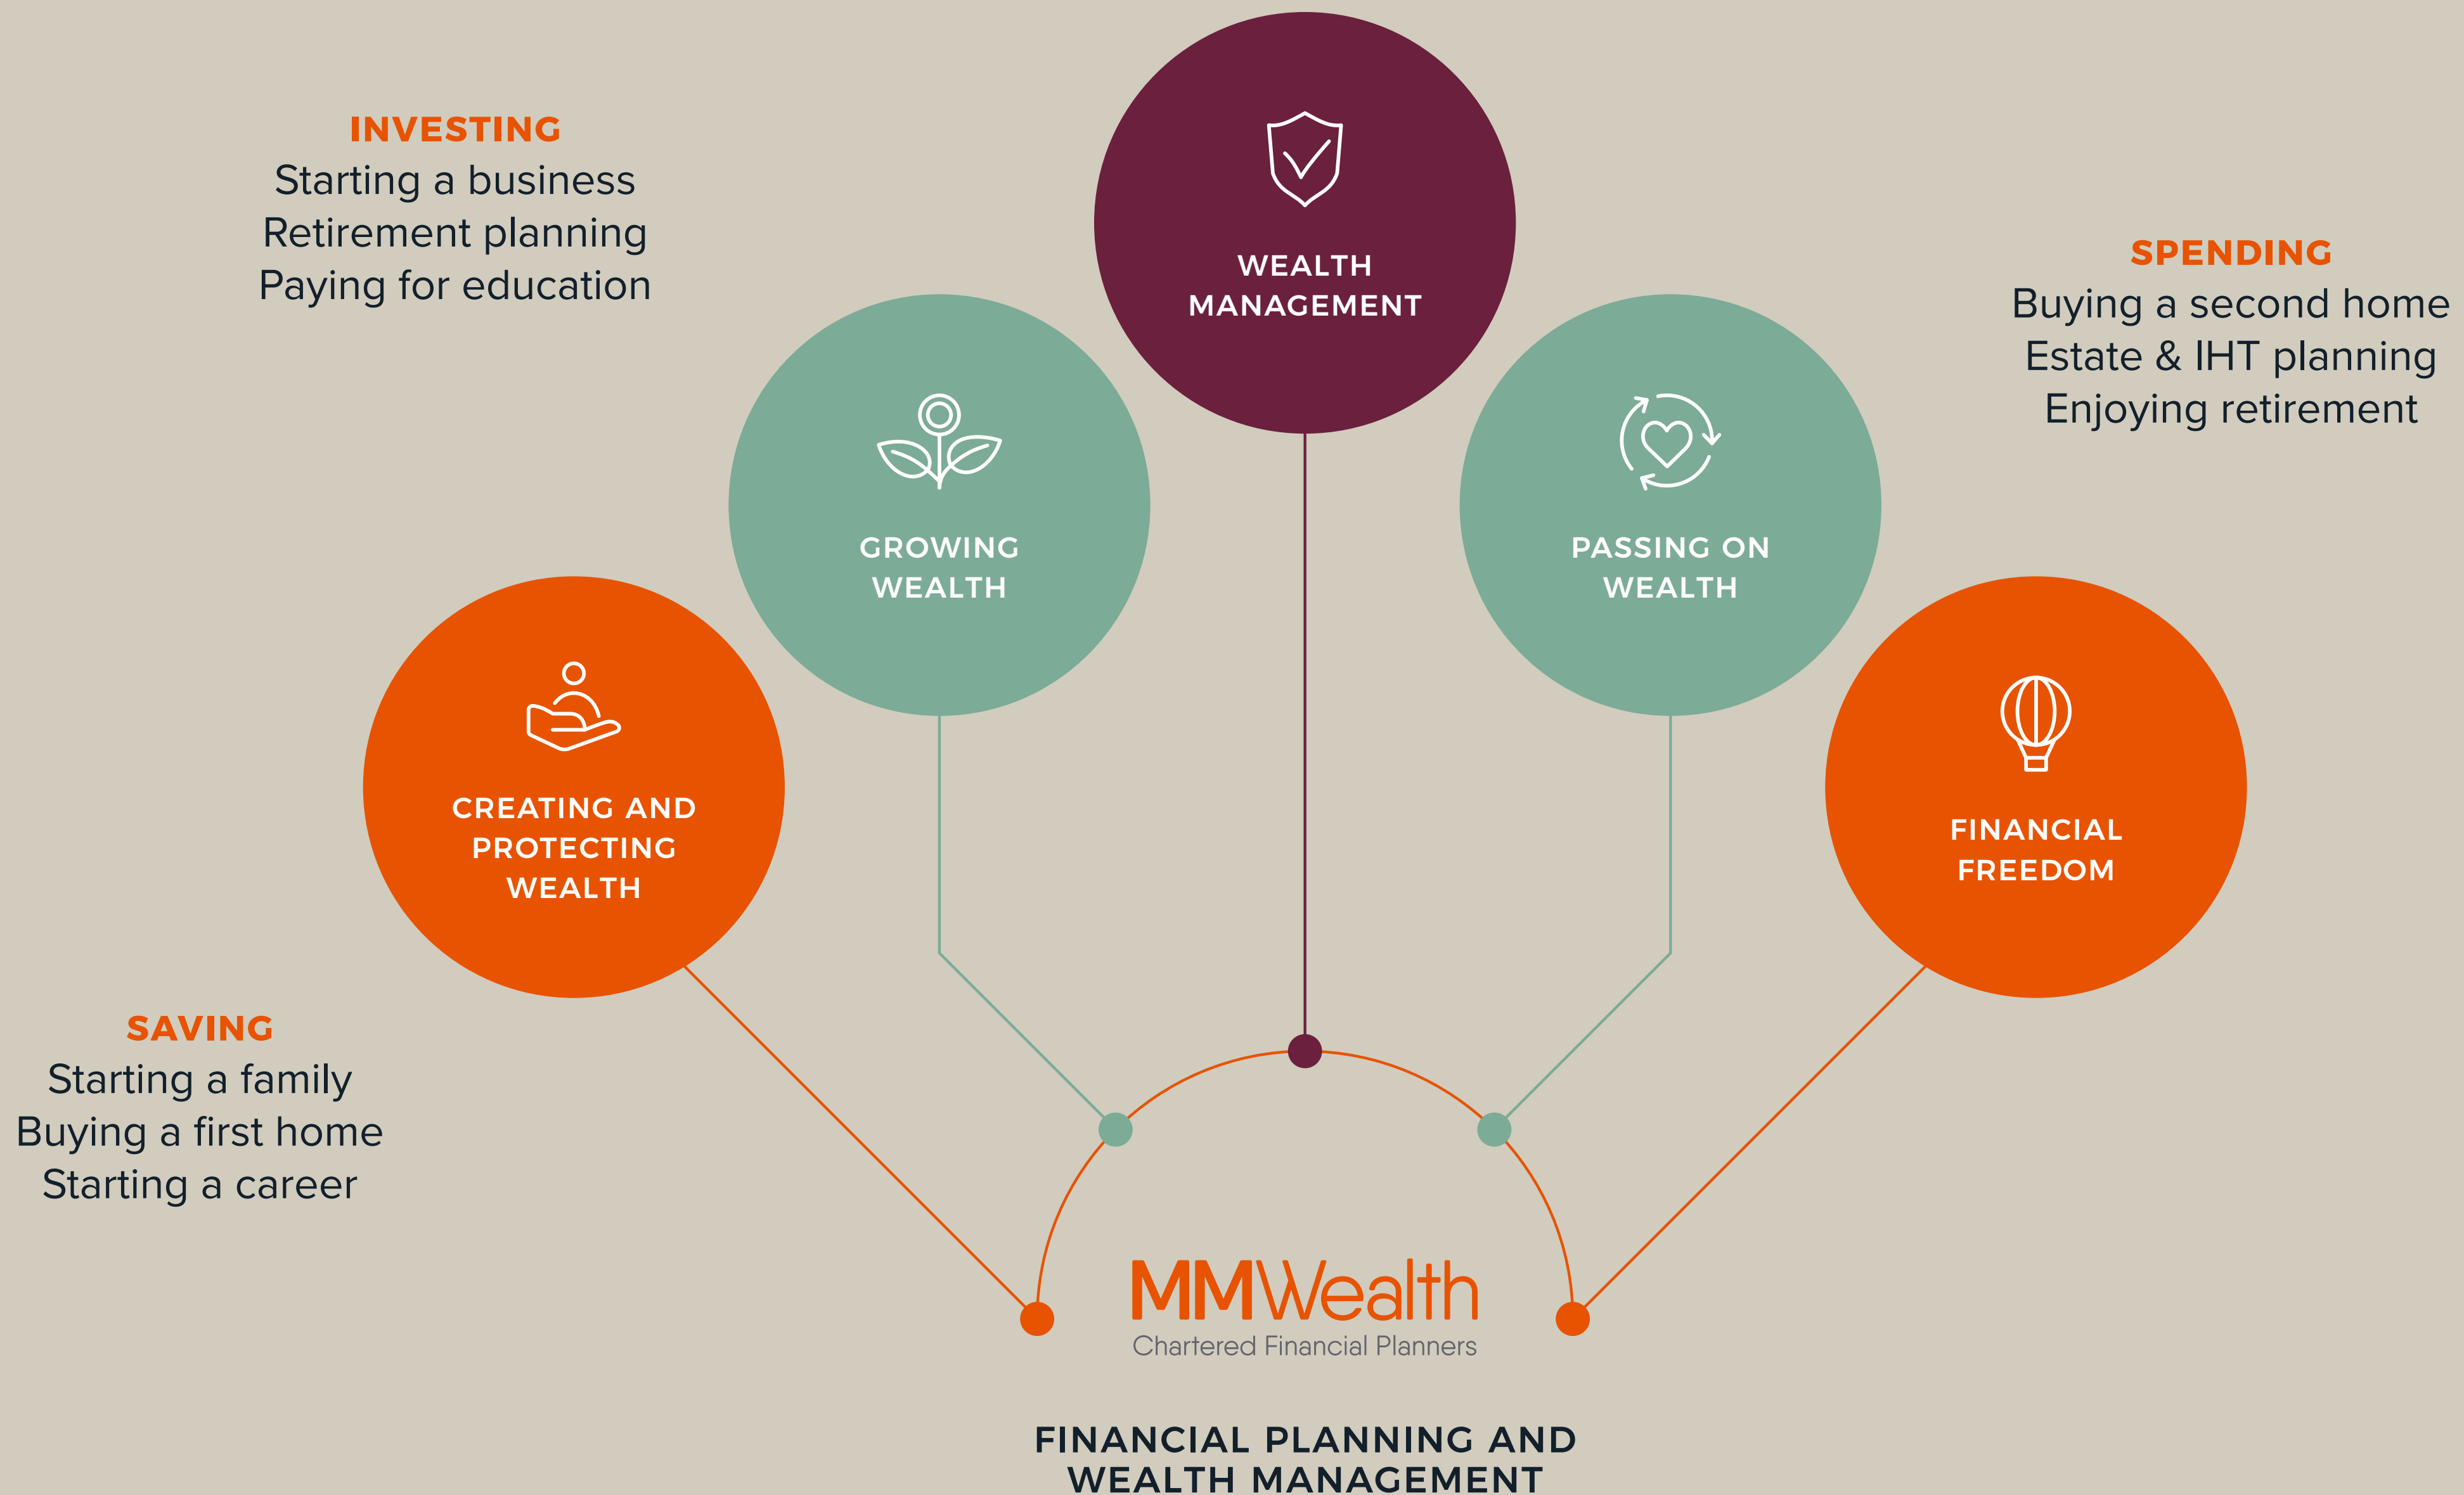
INVESTING
Starting a business
Retirement planning
Paying for education

WEALTH MANAGEMENT

SPENDING
Buying a second home
Estate & IHT planning
Enjoying retirement

GROWING WEALTH

PASSING ON WEALTH

CREATING AND PROTECTING WEALTH

FINANCIAL FREEDOM

SAVING
Starting a family
Buying a first home
Starting a career

MMWealth
Chartered Financial Planners

FINANCIAL PLANNING AND WEALTH MANAGEMENT